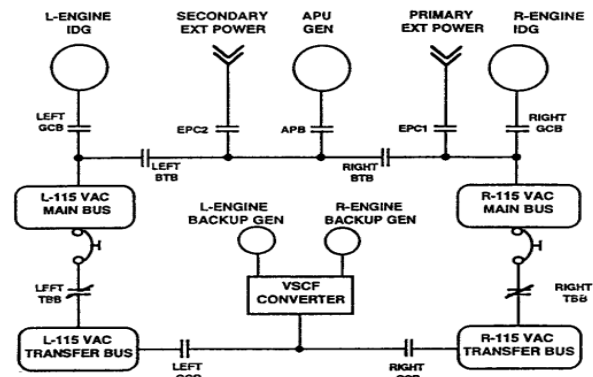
L-ENGINE IDG

SECONDARY EXT POWER

APU GEN

PRIMARY EXT POWER

R-ENGINE IDG

LEFT GCB

EPC2

APB

EPC1

RIGHT GCB

LEFT BTB

RIGHT BTB

L-115 VAC MAIN BUS

R-115 VAC MAIN BUS

L-ENGINE BACKUP GEN

R-ENGINE BACKUP GEN

LEFT TBB

VSCF CONVERTER

RIGHT TBB

L-115 VAC TRANSFER BUS

R-115 VAC TRANSFER BUS

LEFT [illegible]

RIGHT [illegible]